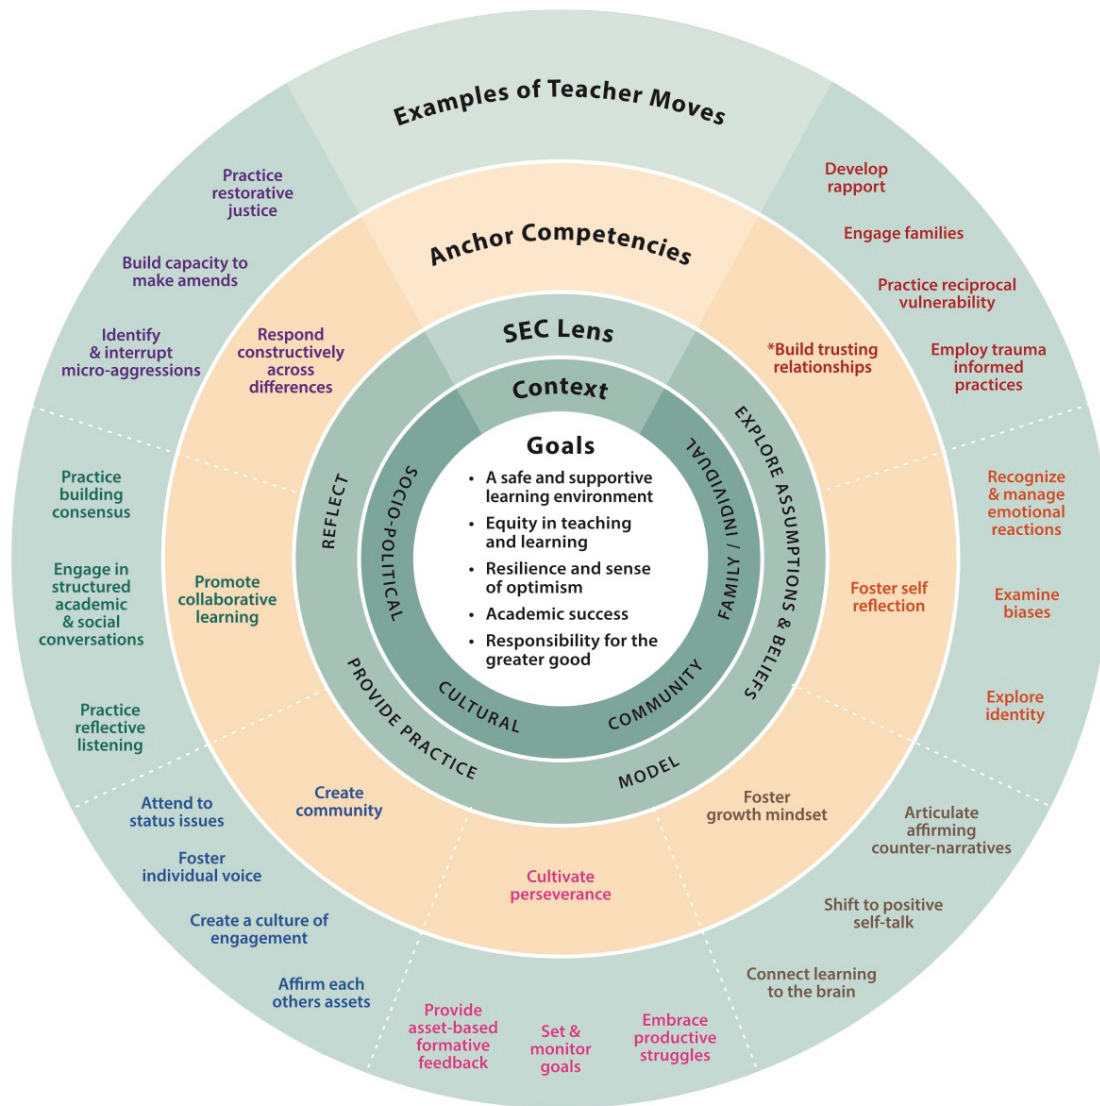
Examples of Teacher Moves

Anchor Competencies

SEC Lens

Context

Goals

• A safe and supportive learning environment
• Equity in teaching and learning
• Resilience and sense of optimism
• Academic success
• Responsibility for the greater good

SOCIO-POLITICAL
FAMILY / INDIVIDUAL
CULTURAL
COMMUNITY

REFLECT
EXPLORE ASSUMPTIONS & BELIEFS
PROVIDE PRACTICE
MODEL

Practice restorative justice

Build capacity to make amends

Identify & interrupt micro-aggressions

Respond constructively across differences

Develop rapport

Engage families

Practice reciprocal vulnerability

Employ trauma informed practices

*Build trusting relationships

Practice building consensus

Engage in structured academic & social conversations

Practice reflective listening

Promote collaborative learning

Recognize & manage emotional reactions

Examine biases

Explore identity

Foster self reflection

Attend to status issues

Foster individual voice

Create a culture of engagement

Affirm each others assets

Create community

Cultivate perseverance

Provide asset-based formative feedback

Set & monitor goals

Embrace productive struggles

Foster growth mindset

Articulate affirming counter-narratives

Shift to positive self-talk

Connect learning to the brain